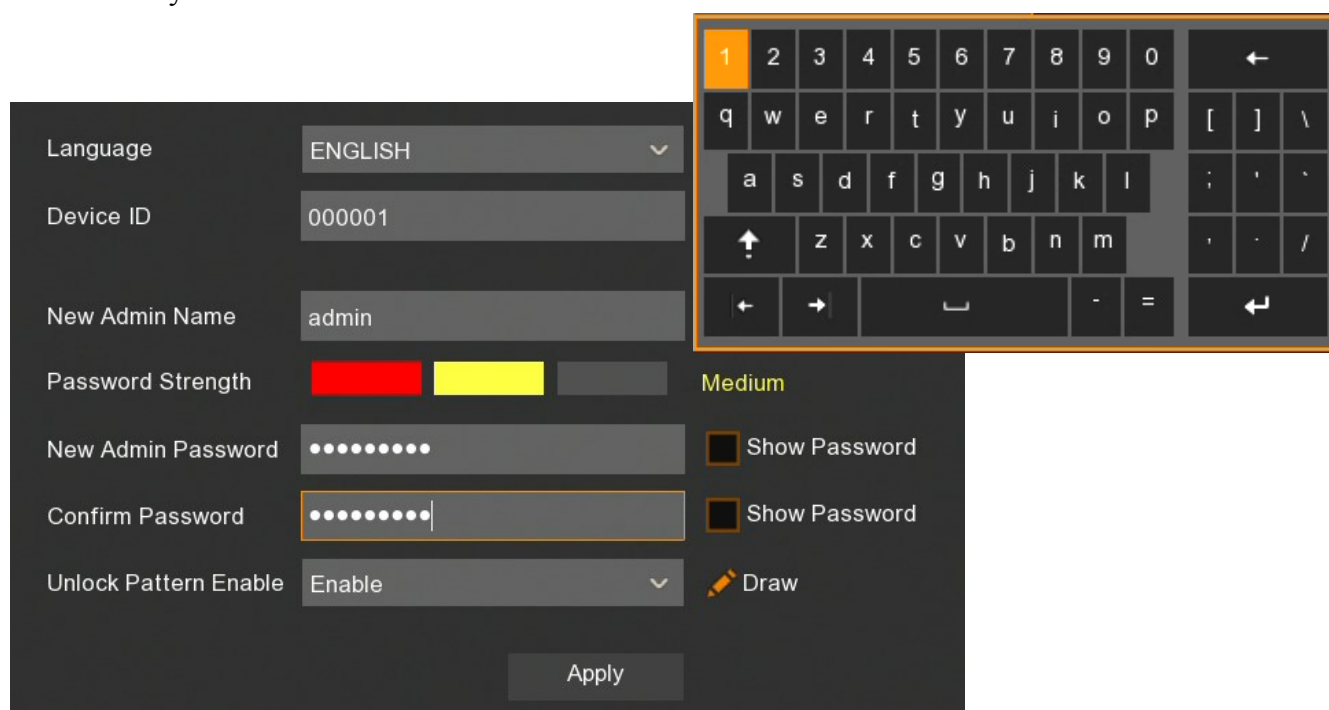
Language ENGLISH

Device ID 000001

New Admin Name admin

Password Strength Medium

New Admin Password ••••••••• Show Password

Confirm Password ••••••••• Show Password

Unlock Pattern Enable Enable Draw

Apply

1 2 3 4 5 6 7 8 9 0 ←
q w e r t y u i o p [ ] \
a s d f g h j k l ; ' `
z x c v b n m , . /
- =